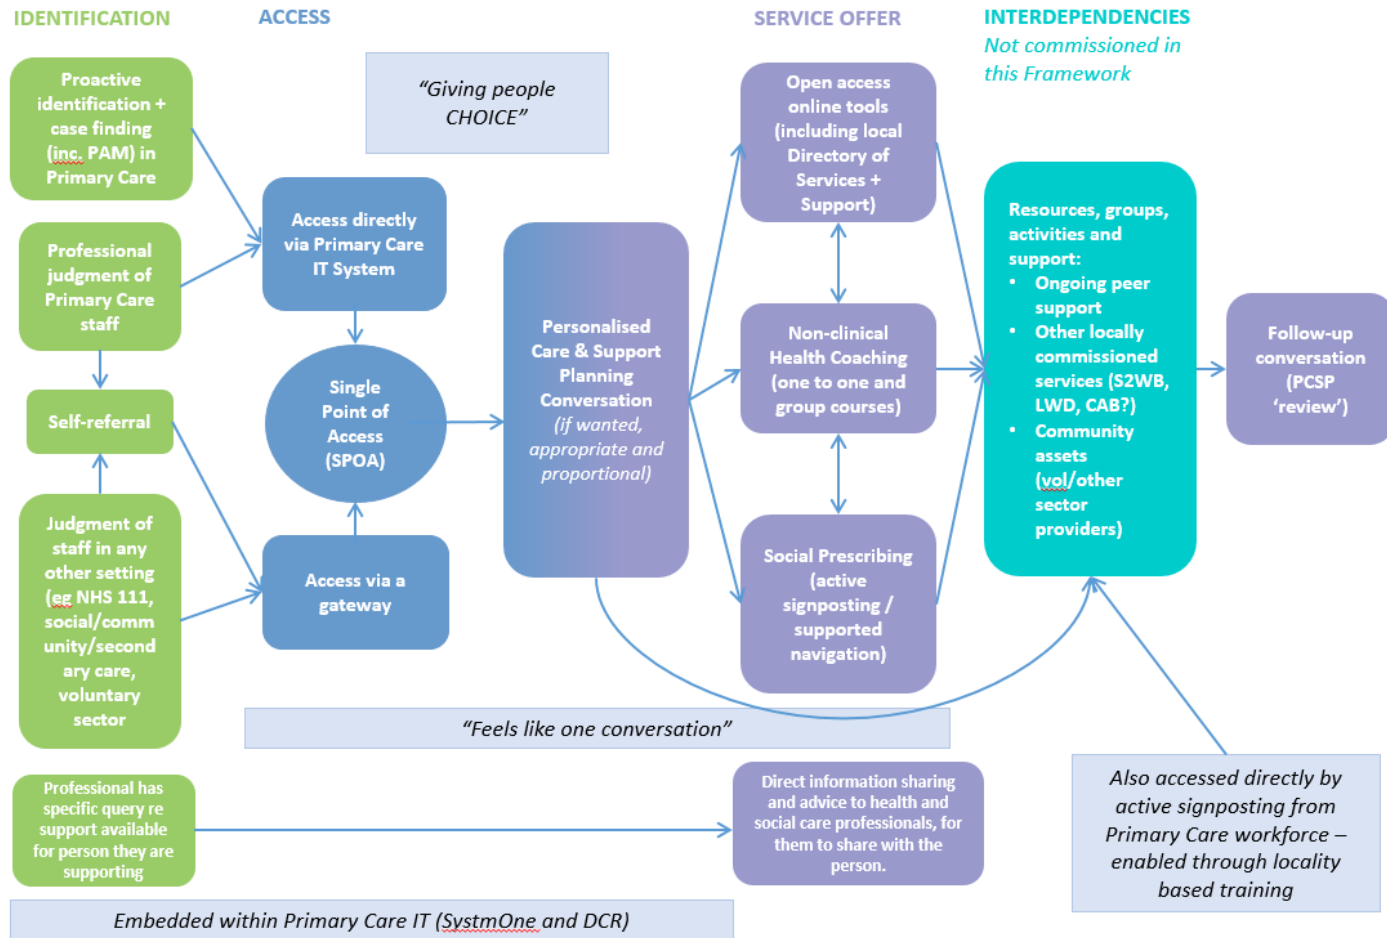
IDENTIFICATION

ACCESS

SERVICE OFFER

INTERDEPENDENCIES
Not commissioned in this Framework

"Giving people CHOICE"

Proactive identification + case finding (inc. PAM) in Primary Care

Professional judgment of Primary Care staff

Self-referral

Judgment of staff in any other setting (eg NHS 111, social/community/secondary care, voluntary sector

Access directly via Primary Care IT System

Single Point of Access (SPOA)

Access via a gateway

Personalised Care & Support Planning Conversation (if wanted, appropriate and proportional)

Open access online tools (including local Directory of Services + Support)

Non-clinical Health Coaching (one to one and group courses)

Social Prescribing (active signposting / supported navigation)

Resources, groups, activities and support:
• Ongoing peer support
• Other locally commissioned services (S2WB, LWD, CAB?)
• Community assets (vol/other sector providers)

Follow-up conversation (PCSP 'review')

"Feels like one conversation"

Professional has specific query re support available for person they are supporting

Direct information sharing and advice to health and social care professionals, for them to share with the person.

Also accessed directly by active signposting from Primary Care workforce – enabled through locality based training

Embedded within Primary Care IT (SystmOne and DCR)